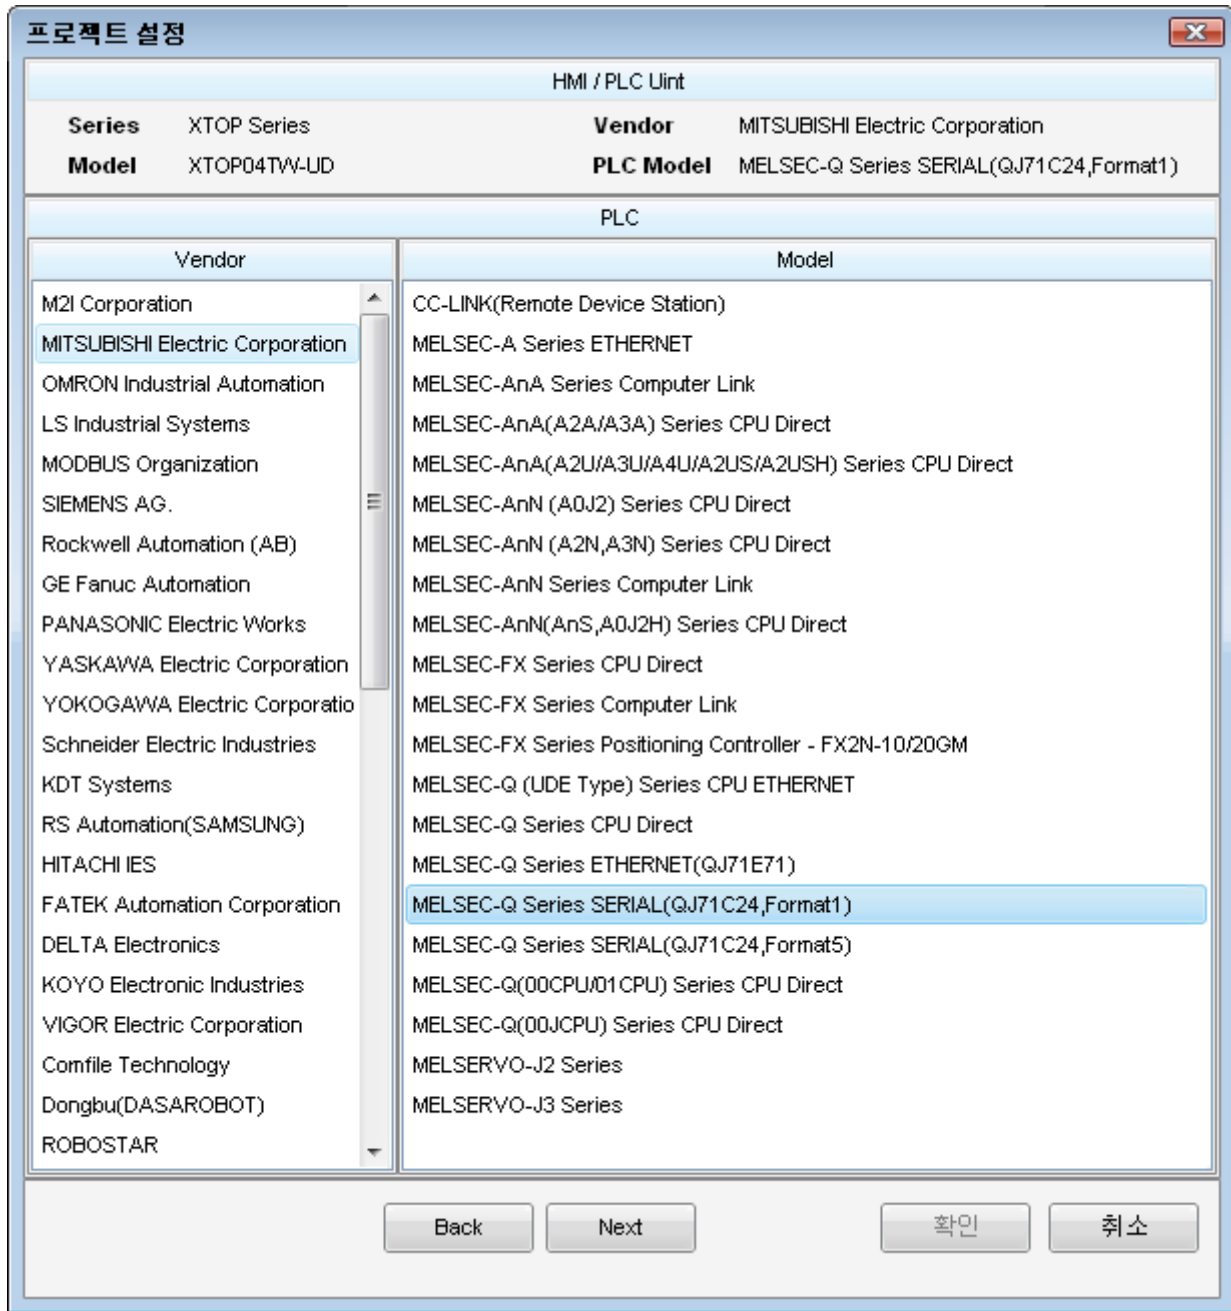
프로젝트 설정

HMI / PLC Uint

Series XTOP Series
Model XTOP04TW-UD
Vendor MITSUBISHI Electric Corporation
PLC Model MELSEC-Q Series SERIAL(QJ71C24,Format1)

PLC

| Vendor | Model |
|---|---|
| M2I Corporation | CC-LINK(Remote Device Station) |
| MITSUBISHI Electric Corporation | MELSEC-A Series ETHERNET |
| OMRON Industrial Automation | MELSEC-AnA Series Computer Link |
| LS Industrial Systems | MELSEC-AnA(A2A/A3A) Series CPU Direct |
| MODBUS Organization | MELSEC-AnA(A2U/A3U/A4U/A2US/A2USH) Series CPU Direct |
| SIEMENS AG. | MELSEC-AnN (A0J2) Series CPU Direct |
| Rockwell Automation (AB) | MELSEC-AnN (A2N,A3N) Series CPU Direct |
| GE Fanuc Automation | MELSEC-AnN Series Computer Link |
| PANASONIC Electric Works | MELSEC-AnN(AnS,A0J2H) Series CPU Direct |
| YASKAWA Electric Corporation | MELSEC-FX Series CPU Direct |
| YOKOGAWA Electric Corporatio | MELSEC-FX Series Computer Link |
| Schneider Electric Industries | MELSEC-FX Series Positioning Controller - FX2N-10/20GM |
| KDT Systems | MELSEC-Q (UDE Type) Series CPU ETHERNET |
| RS Automation(SAMSUNG) | MELSEC-Q Series CPU Direct |
| HITACHI IES | MELSEC-Q Series ETHERNET(QJ71E71) |
| FATEK Automation Corporation | MELSEC-Q Series SERIAL(QJ71C24,Format1) |
| DELTA Electronics | MELSEC-Q Series SERIAL(QJ71C24,Format5) |
| KOYO Electronic Industries | MELSEC-Q(00CPU/01CPU) Series CPU Direct |
| VIGOR Electric Corporation | MELSEC-Q(00JCPU) Series CPU Direct |
| Comfile Technology | MELSERVO-J2 Series |
| Dongbu(DASAROBOT) | MELSERVO-J3 Series |
| ROBOSTAR | |

Back Next 확인 취소